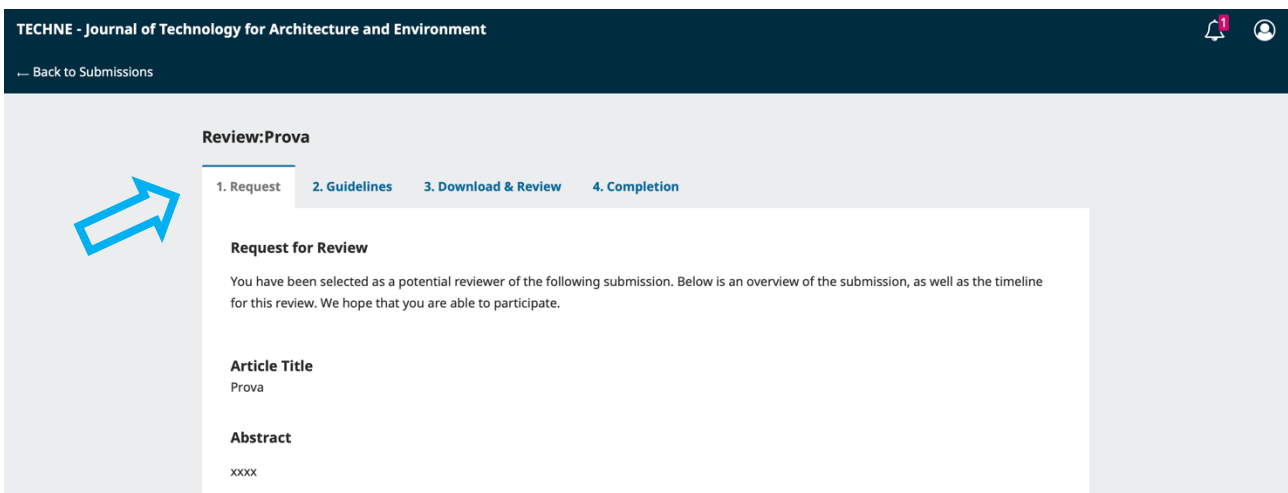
TECHNE - Journal of Technology for Architecture and Environment

1

← Back to Submissions

Review:Prova

1. Request 2. Guidelines 3. Download & Review 4. Completion

Request for Review

You have been selected as a potential reviewer of the following submission. Below is an overview of the submission, as well as the timeline for this review. We hope that you are able to participate.

Article Title
Prova

Abstract
xxxx